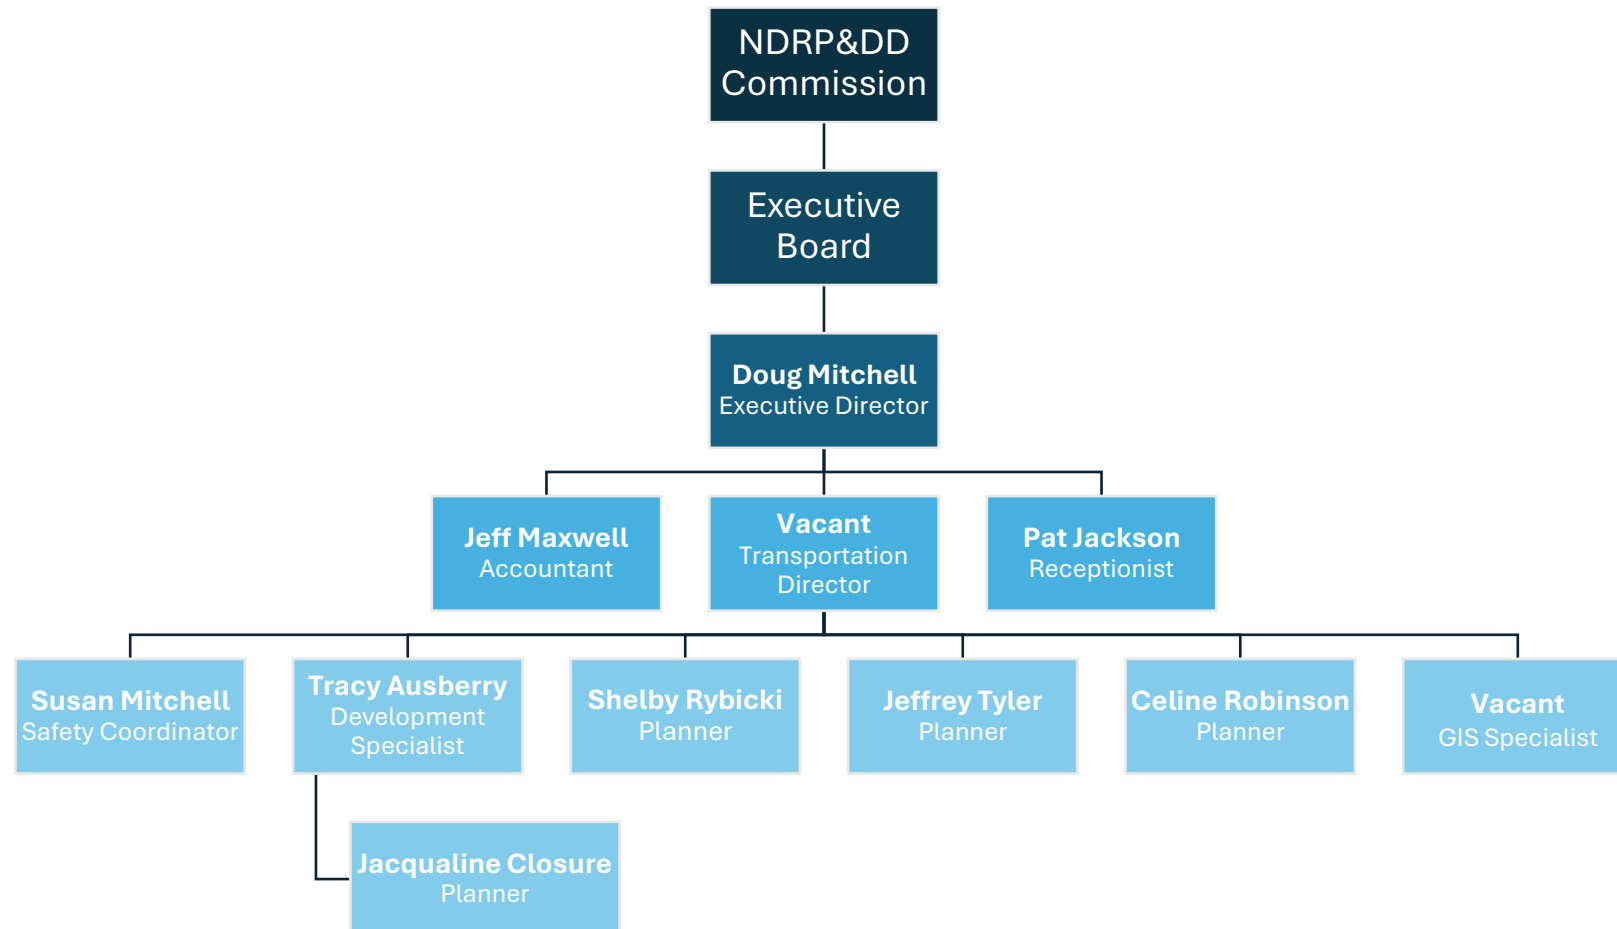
NDRP&DD Commission

Executive Board

**Doug Mitchell**
Executive Director

**Jeff Maxwell**
Accountant

**Vacant**
Transportation Director

**Pat Jackson**
Receptionist

**Susan Mitchell**
Safety Coordinator

**Tracy Ausberry**
Development Specialist

**Shelby Rybicki**
Planner

**Jeffrey Tyler**
Planner

**Celine Robinson**
Planner

**Vacant**
GIS Specialist

**Jacqualine Closure**
Planner